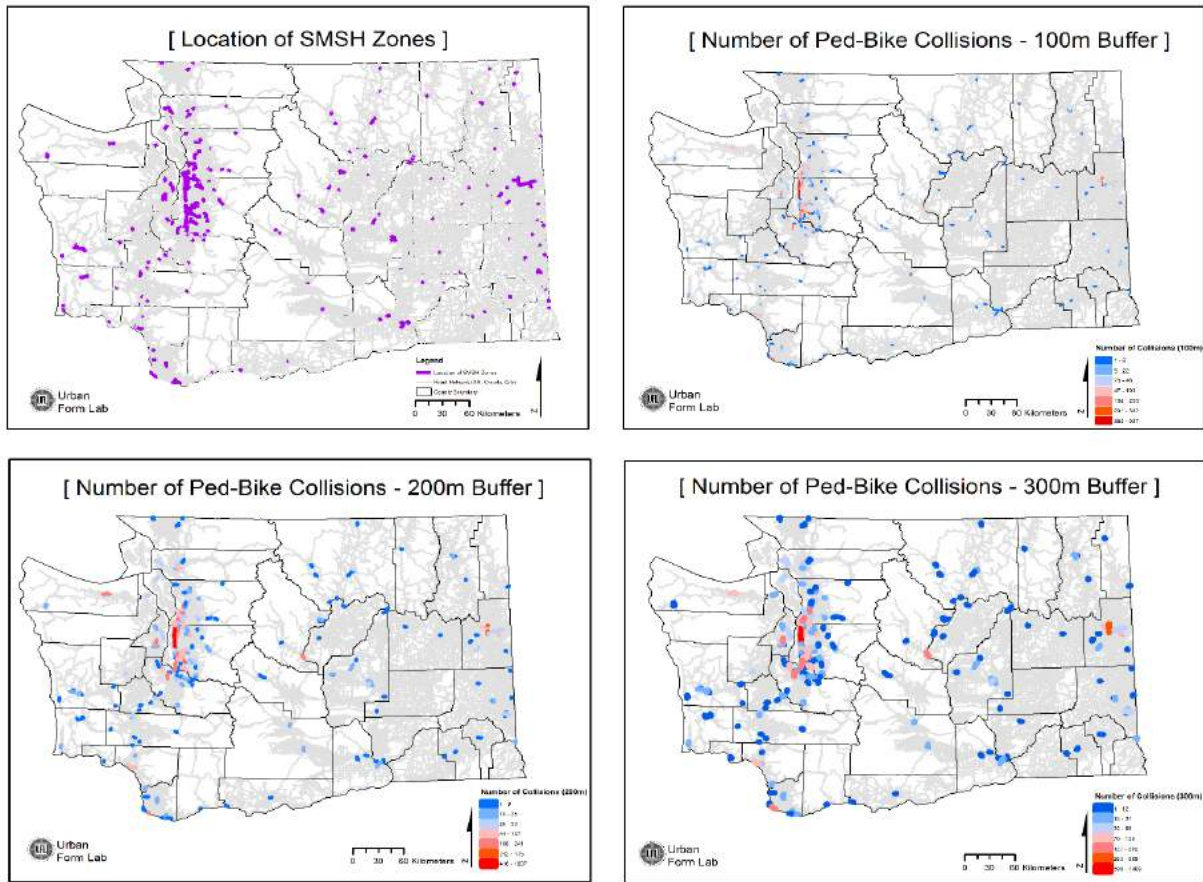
[ Location of SMSH Zones ]

Legend
Location of SMSH Zones
Road Network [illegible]
County Boundary

Urban Form Lab

0 30 60 Kilometers

N

[ Number of Ped-Bike Collisions - 100m Buffer ]

Number of Collisions (100m)
1 - 2
3 - 22
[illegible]
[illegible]
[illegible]
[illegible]
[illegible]

Urban Form Lab

0 30 60 Kilometers

N

[ Number of Ped-Bike Collisions - 200m Buffer ]

Number of Collisions (200m)
1 - 7
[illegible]
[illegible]
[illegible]
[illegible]
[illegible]
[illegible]

Urban Form Lab

0 30 60 Kilometers

N

[ Number of Ped-Bike Collisions - 300m Buffer ]

Number of Collisions (300m)
1 - 12
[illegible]
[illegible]
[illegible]
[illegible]
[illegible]
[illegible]

Urban Form Lab

0 30 60 Kilometers

N